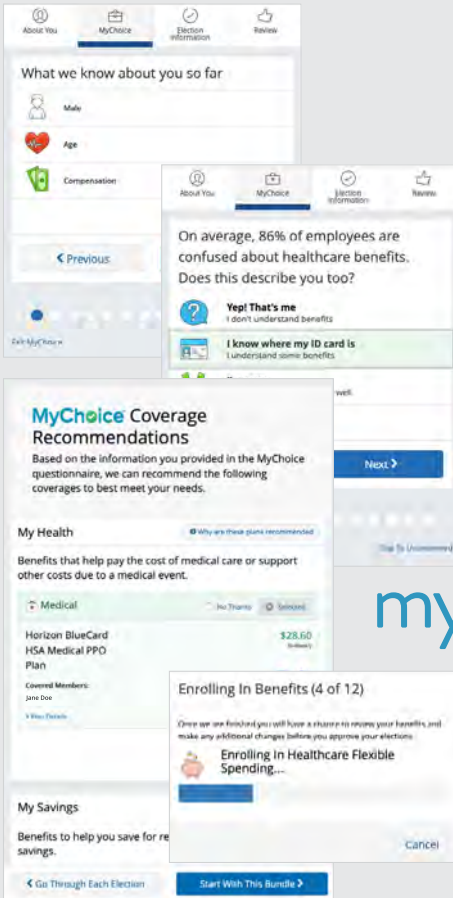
About You | MyChoice | Election Information | Review

What we know about you so far

Male

Age

Compensation

< Previous

Exit MyChoice

About You | MyChoice | Election Information | Review

On average, 86% of employees are confused about healthcare benefits. Does this describe you too?

Yep! That's me
I don't understand benefits

I know where my ID card is
I understand some benefits

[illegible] well

Next >

Skip To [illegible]

MyChoice Coverage Recommendations

Based on the information you provided in the MyChoice questionnaire, we can recommend the following coverages to best meet your needs.

My Health

Why are these plans recommended

Benefits that help pay the cost of medical care or support other costs due to a medical event.

Medical

No Thanks

Selected

Horizon BlueCard HSA Medical PPO Plan

$28.60
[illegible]

Covered Members:
Jane Doe

View Details

my

Enrolling In Benefits (4 of 12)

Once we are finished you will have a chance to review your benefits and make any additional changes before you approve your elections.

Enrolling In Healthcare Flexible Spending...

Cancel

My Savings

Benefits to help you save for re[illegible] savings.

< Go Through Each Election

Start With This Bundle >